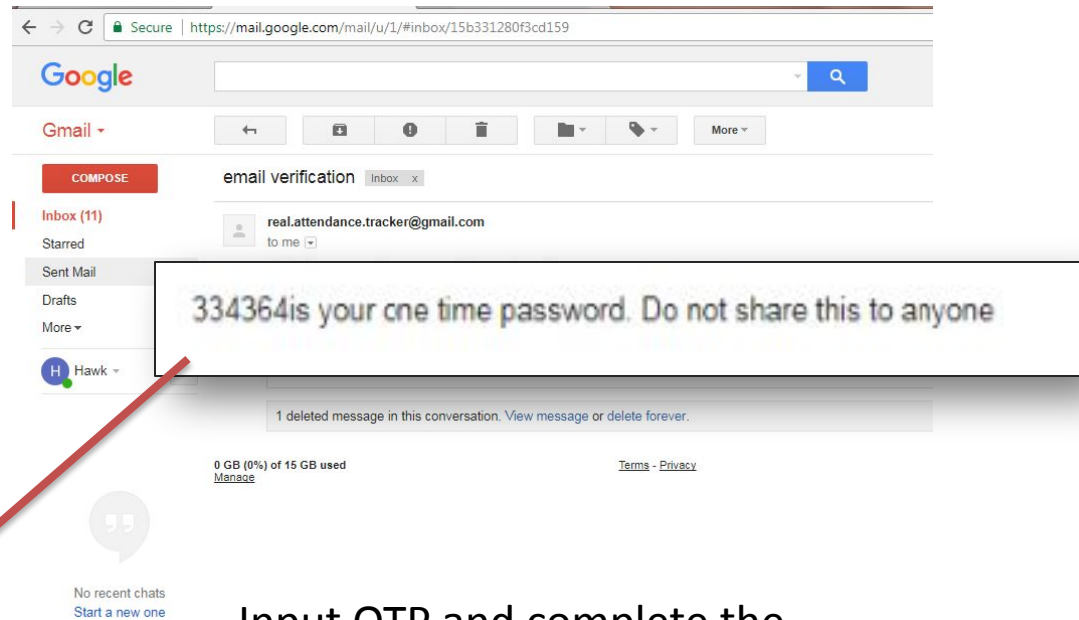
Secure | https://mail.google.com/mail/u/1/#inbox/15b331280f3cd159

Google

Gmail

More

COMPOSE

email verification Inbox x

Inbox (11)
Starred
Sent Mail
Drafts
More

H Hawk

real.attendance.tracker@gmail.com
to me

334364is your one time password. Do not share this to anyone

1 deleted message in this conversation. View message or delete forever.

0 GB (0%) of 15 GB used
Manage

Terms - Privacy

No recent chats
Start a new one

Input OTP and complete the